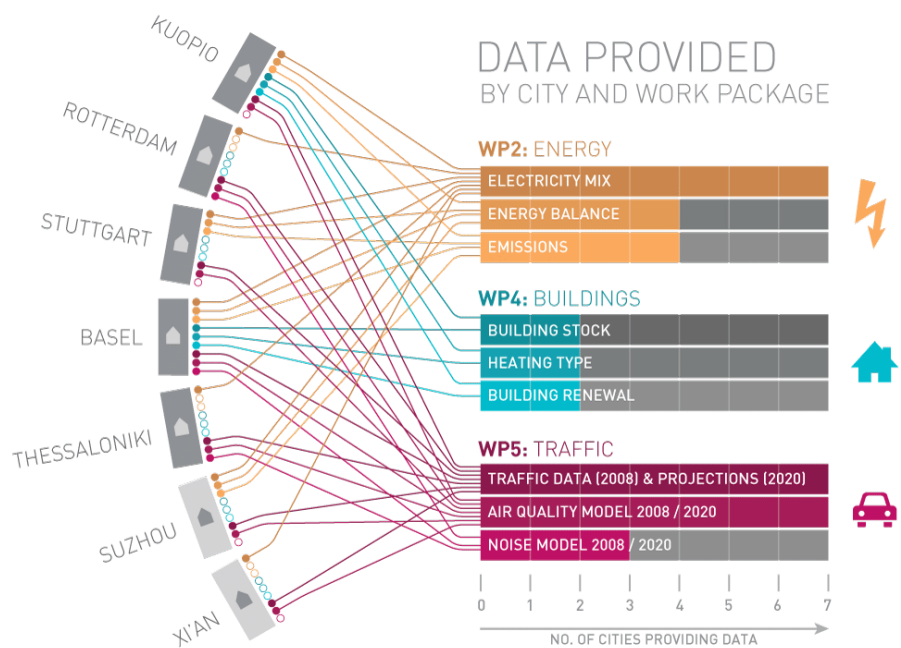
DATA PROVIDED
BY CITY AND WORK PACKAGE

KUOPIO
ROTTERDAM
STUTTGART
BASEL
THESSALONIKI
SUZHOU
XI'AN

WP2: ENERGY
ELECTRICITY MIX
ENERGY BALANCE
EMISSIONS

WP4: BUILDINGS
BUILDING STOCK
HEATING TYPE
BUILDING RENEWAL

WP5: TRAFFIC
TRAFFIC DATA (2008) & PROJECTIONS (2020)
AIR QUALITY MODEL 2008 / 2020
NOISE MODEL 2008 / 2020

0 1 2 3 4 5 6 7
NO. OF CITIES PROVIDING DATA